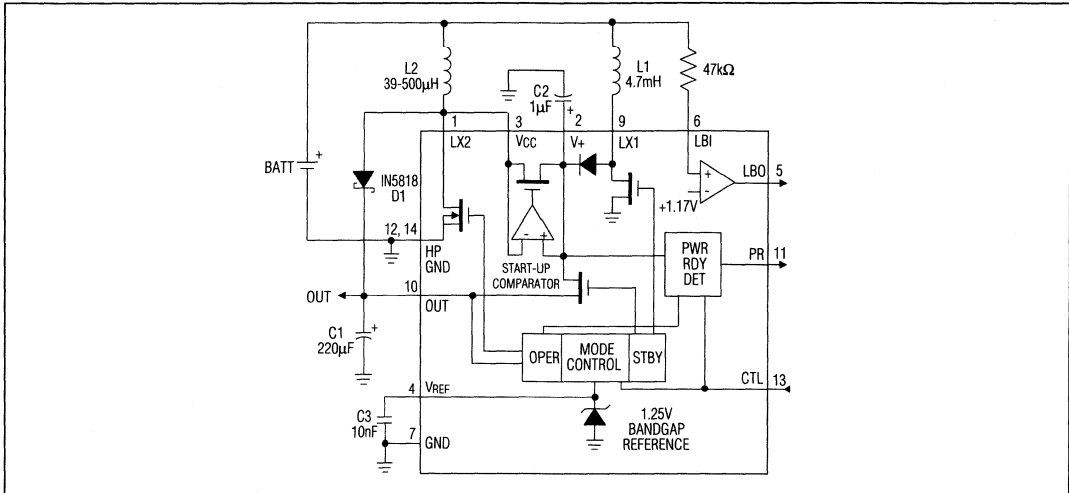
L2
39-500µH

C2
1µF

L1
4.7mH

47kΩ

1
3
2
9
6

LX2
$V_{CC}$
V+
LX1
LBI

BATT

IN5818
D1

LBO
5

+1.17V

12, 14

HP
GND

START-UP
COMPARATOR

PWR
RDY
DET

PR
11

OUT
10
OUT

C1
220µF

OPER
MODE
CONTROL
STBY

CTL
13

4
$V_{REF}$

C3
10nF

7
GND

1.25V
BANDGAP
REFERENCE